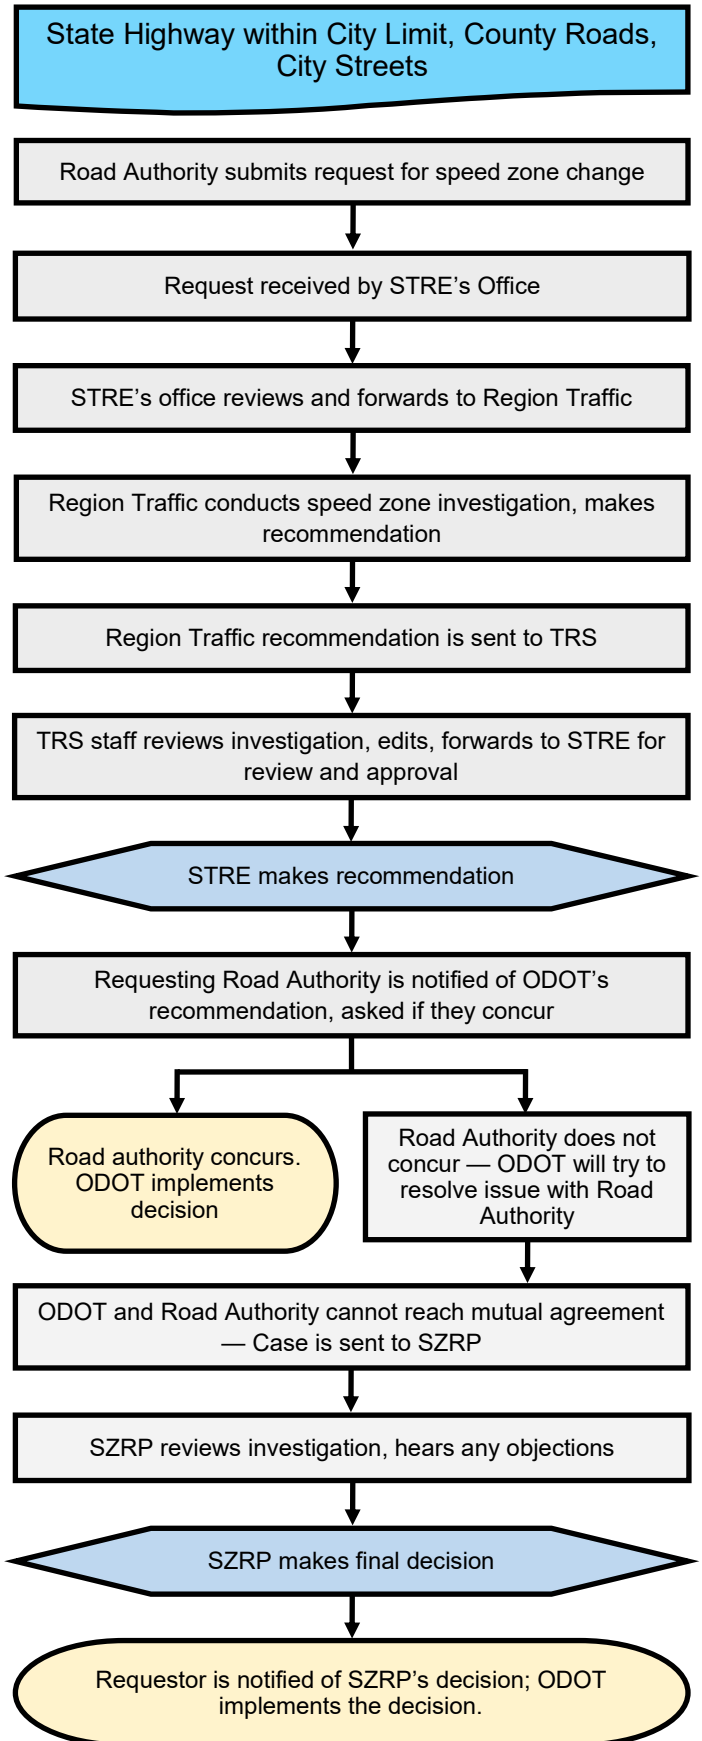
State Highway within City Limit, County Roads, City Streets

Road Authority submits request for speed zone change

Request received by STRE's Office

STRE's office reviews and forwards to Region Traffic

Region Traffic conducts speed zone investigation, makes recommendation

Region Traffic recommendation is sent to TRS

TRS staff reviews investigation, edits, forwards to STRE for review and approval

STRE makes recommendation

Requesting Road Authority is notified of ODOT's recommendation, asked if they concur

Road authority concurs. ODOT implements decision

Road Authority does not concur — ODOT will try to resolve issue with Road Authority

ODOT and Road Authority cannot reach mutual agreement — Case is sent to SZRP

SZRP reviews investigation, hears any objections

SZRP makes final decision

Requestor is notified of SZRP's decision; ODOT implements the decision.